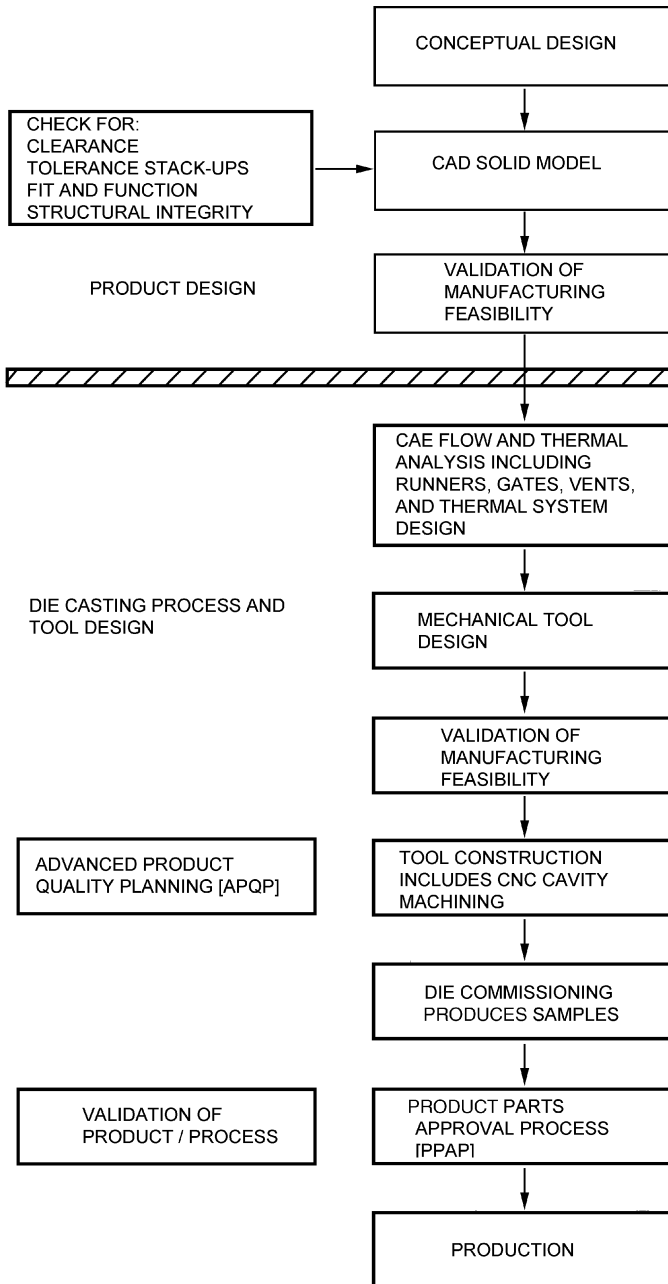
CONCEPTUAL DESIGN

CHECK FOR:
CLEARANCE
TOLERANCE STACK-UPS
FIT AND FUNCTION
STRUCTURAL INTEGRITY

CAD SOLID MODEL

PRODUCT DESIGN

VALIDATION OF MANUFACTURING FEASIBILITY

CAE FLOW AND THERMAL ANALYSIS INCLUDING RUNNERS, GATES, VENTS, AND THERMAL SYSTEM DESIGN

DIE CASTING PROCESS AND TOOL DESIGN

MECHANICAL TOOL DESIGN

VALIDATION OF MANUFACTURING FEASIBILITY

ADVANCED PRODUCT QUALITY PLANNING [APQP]

TOOL CONSTRUCTION INCLUDES CNC CAVITY MACHINING

DIE COMMISSIONING PRODUCES SAMPLES

VALIDATION OF PRODUCT / PROCESS

PRODUCT PARTS APPROVAL PROCESS [PPAP]

PRODUCTION